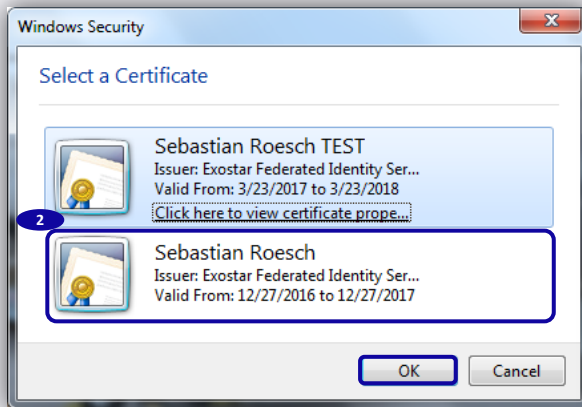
Windows Security

Select a Certificate

Sebastian Roesch TEST
Issuer: Exostar Federated Identity Ser...
Valid From: 3/23/2017 to 3/23/2018
Click here to view certificate prope...

2

Sebastian Roesch
Issuer: Exostar Federated Identity Ser...
Valid From: 12/27/2016 to 12/27/2017

OK

Cancel